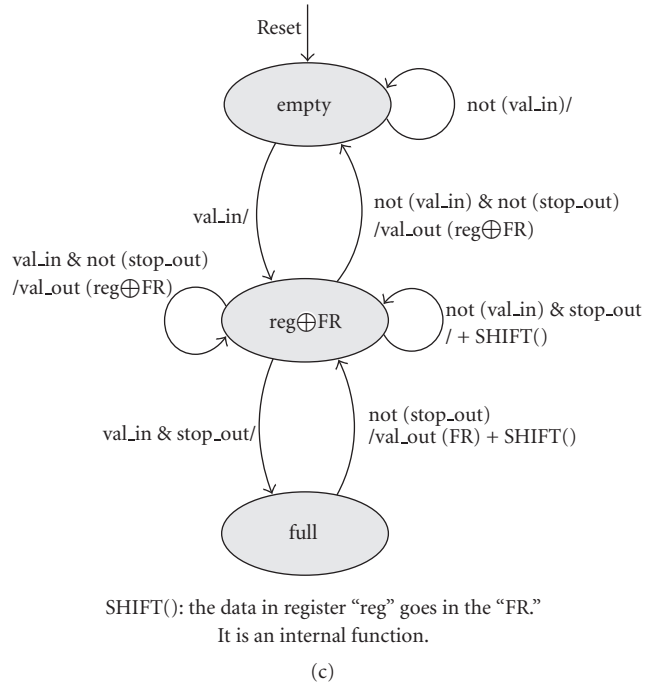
Reset

empty

not (val_in)/

val_in/

not (val_in) & not (stop_out) /val_out (reg$\oplus$FR)

val_in & not (stop_out) /val_out (reg$\oplus$FR)

reg$\oplus$FR

not (val_in) & stop_out / + SHIFT()

val_in & stop_out/

not (stop_out) /val_out (FR) + SHIFT()

full

SHIFT(): the data in register "reg" goes in the "FR." It is an internal function.

(c)